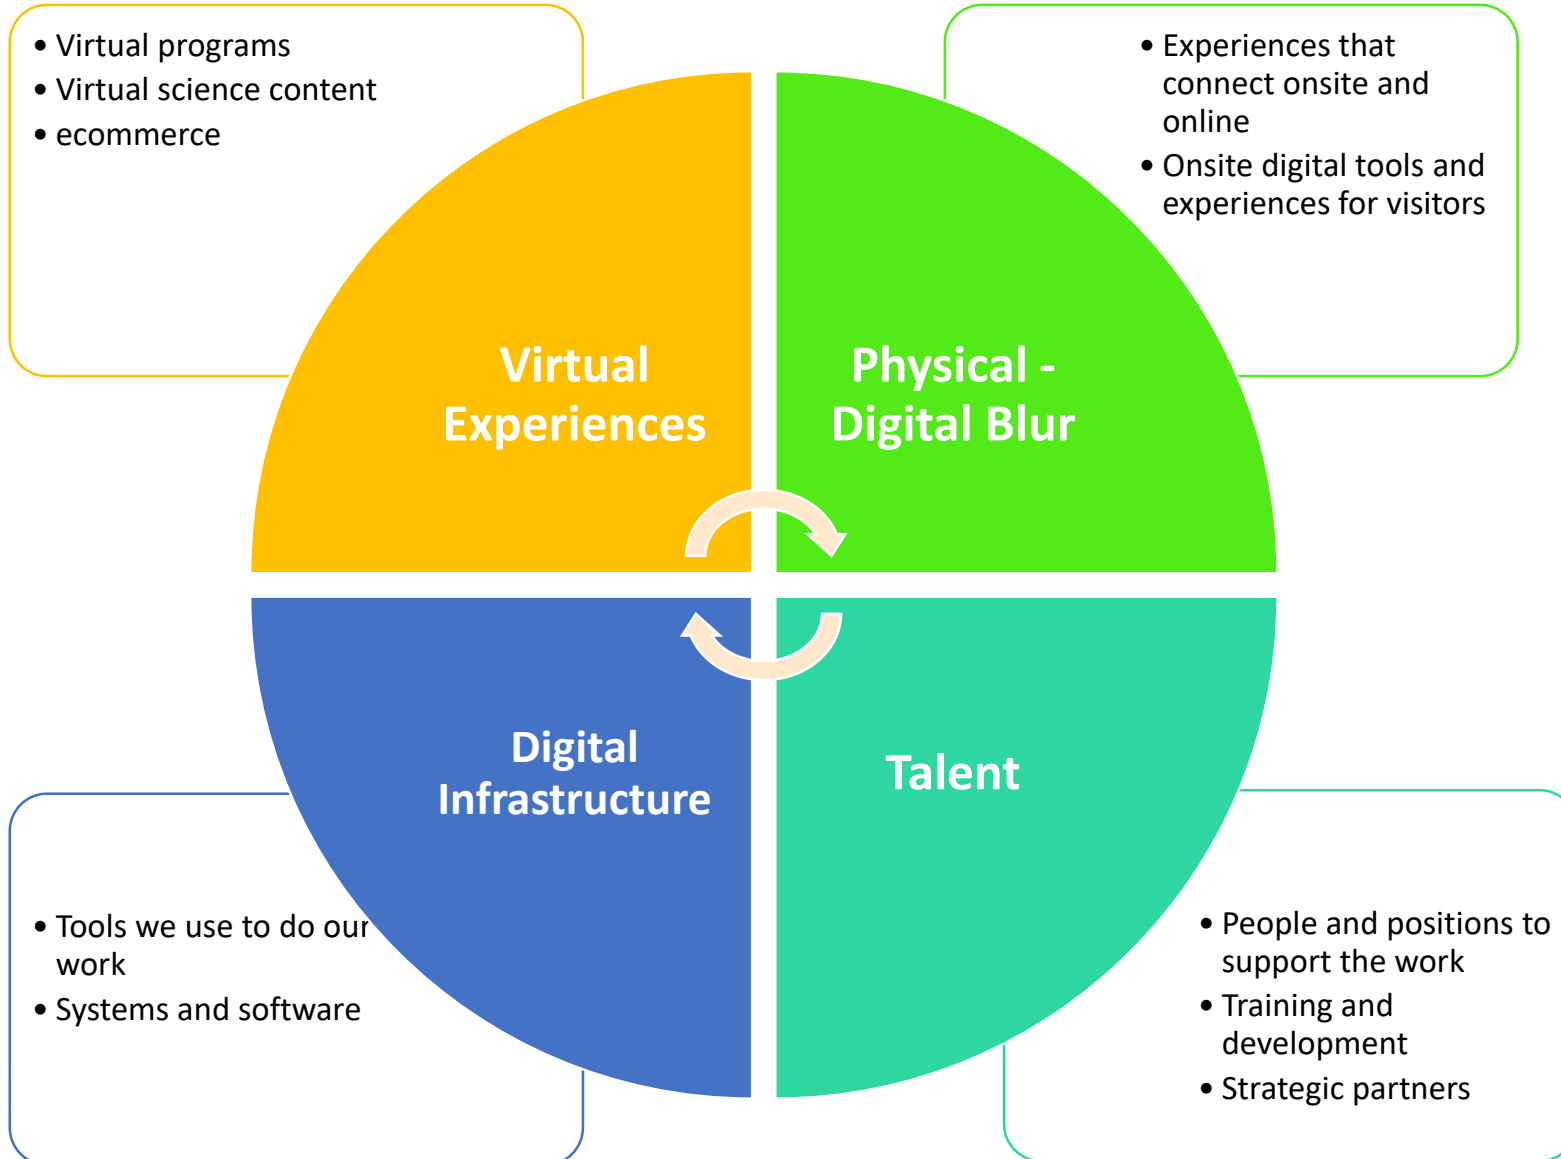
• Virtual programs
• Virtual science content
• ecommerce

• Experiences that connect onsite and online
• Onsite digital tools and experiences for visitors

Virtual Experiences

Physical - Digital Blur

Digital Infrastructure

Talent

• Tools we use to do our work
• Systems and software

• People and positions to support the work
• Training and development
• Strategic partners